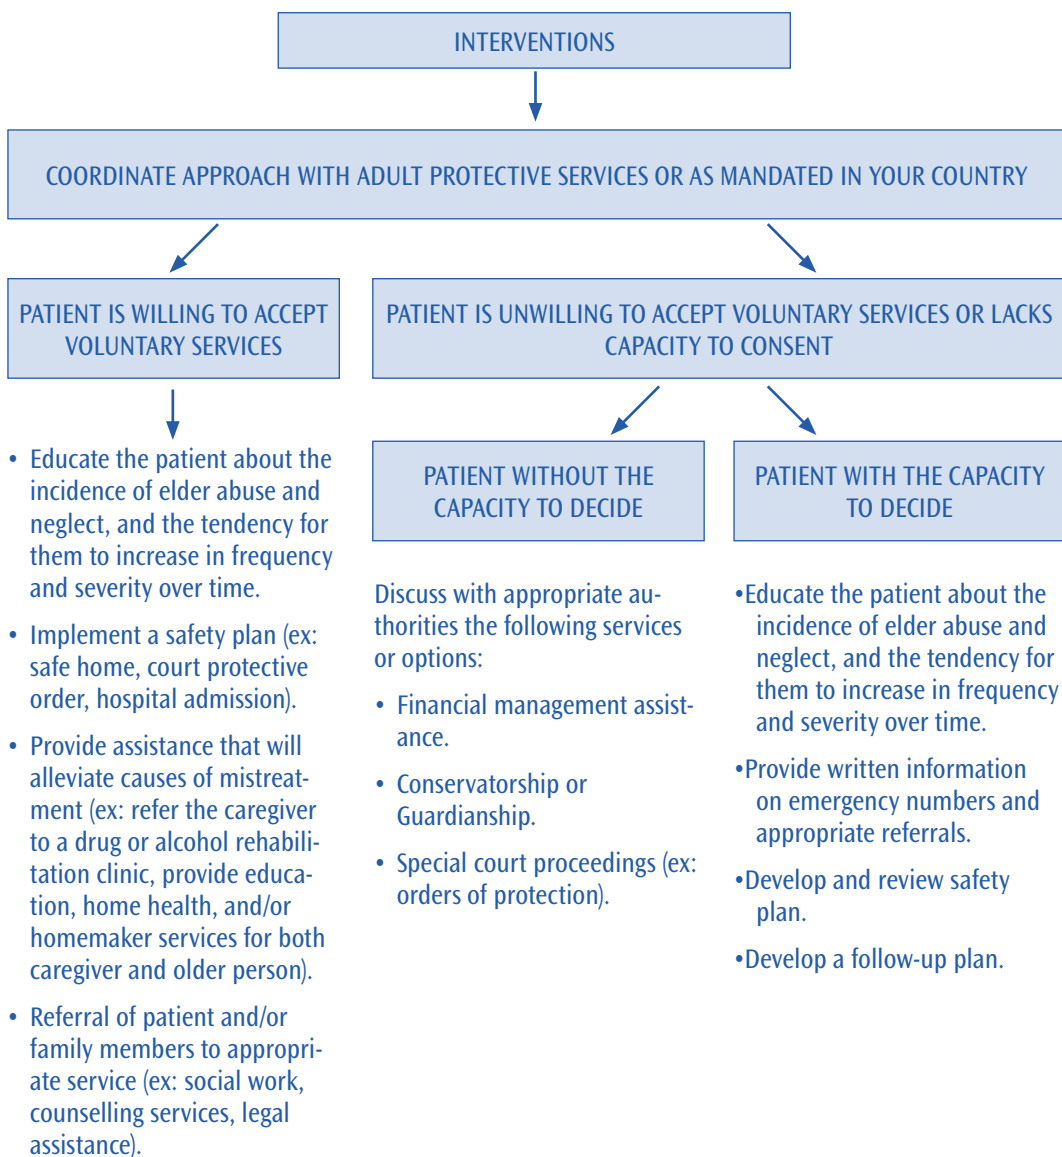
INTERVENTIONS

COORDINATE APPROACH WITH ADULT PROTECTIVE SERVICES OR AS MANDATED IN YOUR COUNTRY

PATIENT IS WILLING TO ACCEPT VOLUNTARY SERVICES

• Educate the patient about the incidence of elder abuse and neglect, and the tendency for them to increase in frequency and severity over time.

• Implement a safety plan (ex: safe home, court protective order, hospital admission).

• Provide assistance that will alleviate causes of mistreatment (ex: refer the caregiver to a drug or alcohol rehabilitation clinic, provide education, home health, and/or homemaker services for both caregiver and older person).

• Referral of patient and/or family members to appropriate service (ex: social work, counselling services, legal assistance).

PATIENT IS UNWILLING TO ACCEPT VOLUNTARY SERVICES OR LACKS CAPACITY TO CONSENT

PATIENT WITHOUT THE CAPACITY TO DECIDE

Discuss with appropriate authorities the following services or options:

• Financial management assistance.

• Conservatorship or Guardianship.

• Special court proceedings (ex: orders of protection).

PATIENT WITH THE CAPACITY TO DECIDE

•Educate the patient about the incidence of elder abuse and neglect, and the tendency for them to increase in frequency and severity over time.

•Provide written information on emergency numbers and appropriate referrals.

•Develop and review safety plan.

•Develop a follow-up plan.